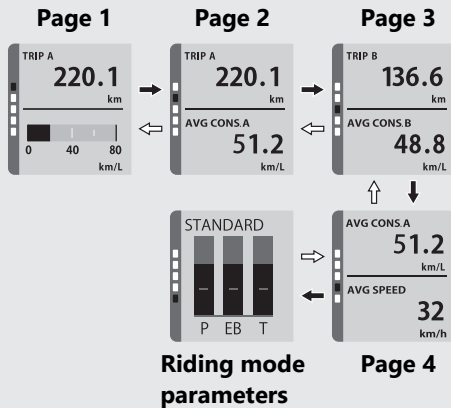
Page 1

TRIP A
220.1
km
0
40
80
km/L

Page 2

TRIP A
220.1
km
AVG CONS.A
51.2
km/L

Page 3

TRIP B
136.6
km
AVG CONS.B
48.8
km/L

STANDARD
P
EB
T

Riding mode parameters

AVG CONS.A
51.2
km/L
AVG SPEED
32
km/h

Page 4